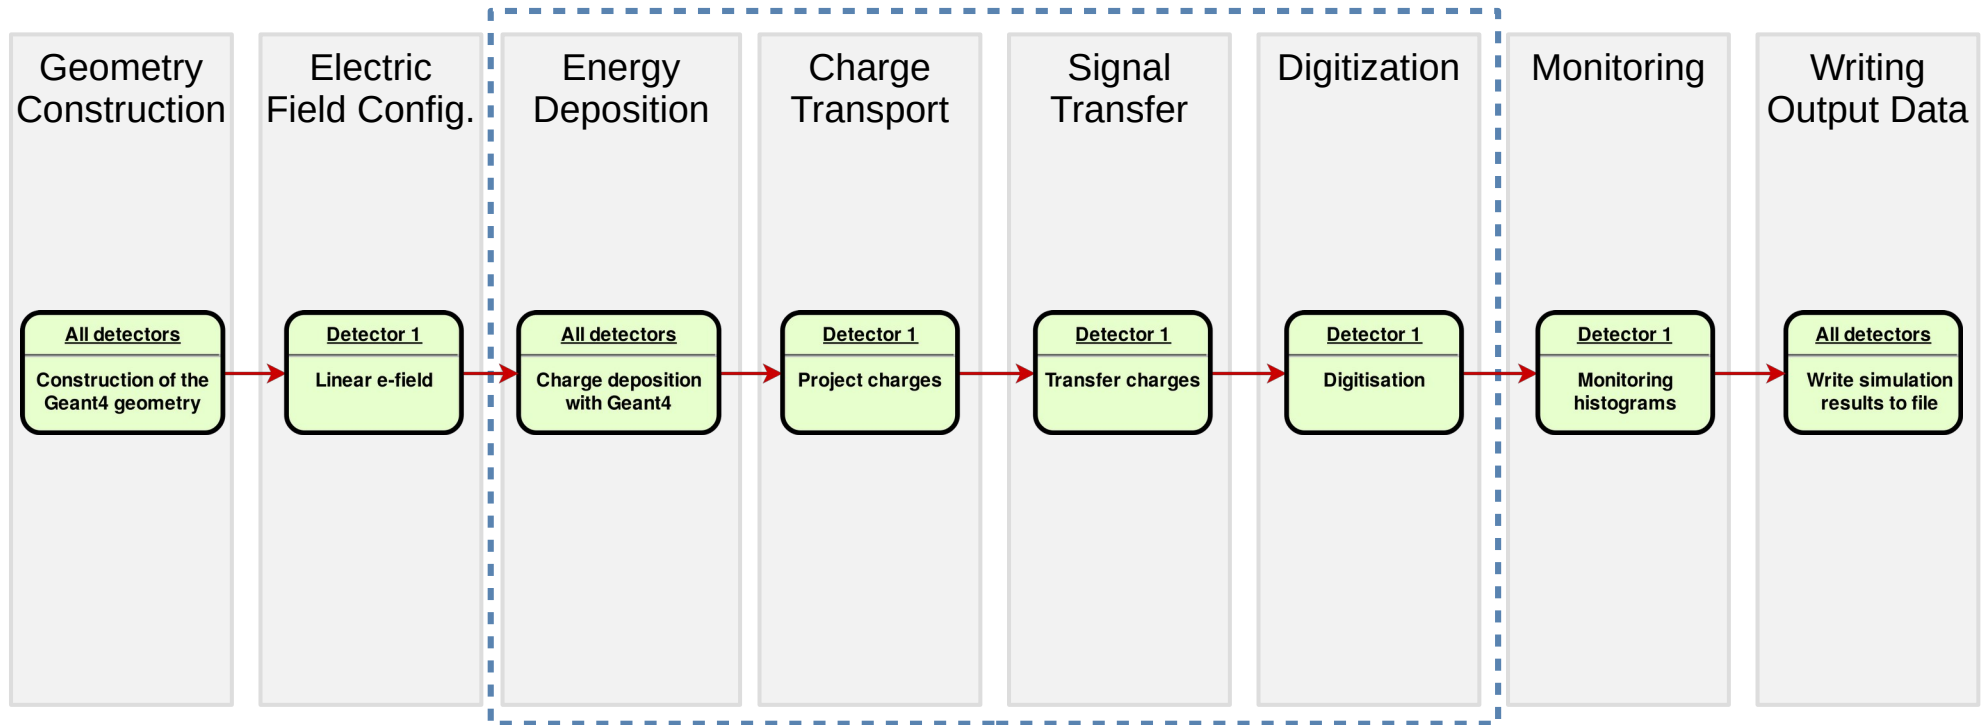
Geometry Construction

All detectors
Construction of the Geant4 geometry

Electric Field Config.

Detector 1
Linear e-field

Energy Deposition

All detectors
Charge deposition with Geant4

Charge Transport

Detector 1
Project charges

Signal Transfer

Detector 1
Transfer charges

Digitization

Detector 1
Digitisation

Monitoring

Detector 1
Monitoring histograms

Writing Output Data

All detectors
Write simulation results to file